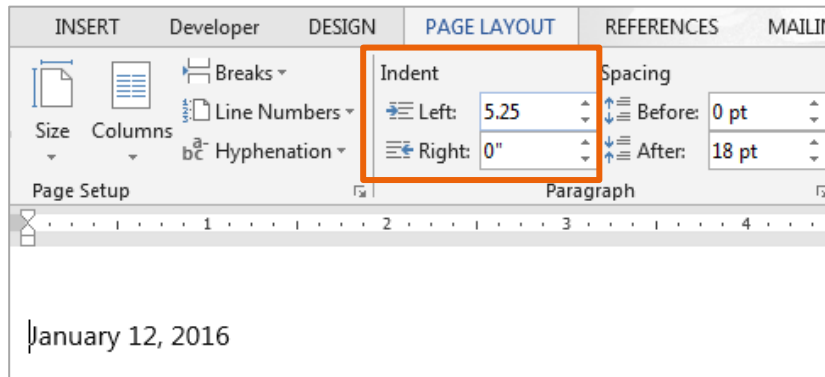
INSERT Developer DESIGN PAGE LAYOUT REFERENCES MAILIN

Size Columns Breaks Line Numbers $b^{a}c$ Hyphenation
Page Setup

Indent
Left: 5.25
Right: 0"

Spacing
Before: 0 pt
After: 18 pt

Paragraph

1 2 3 4

January 12, 2016